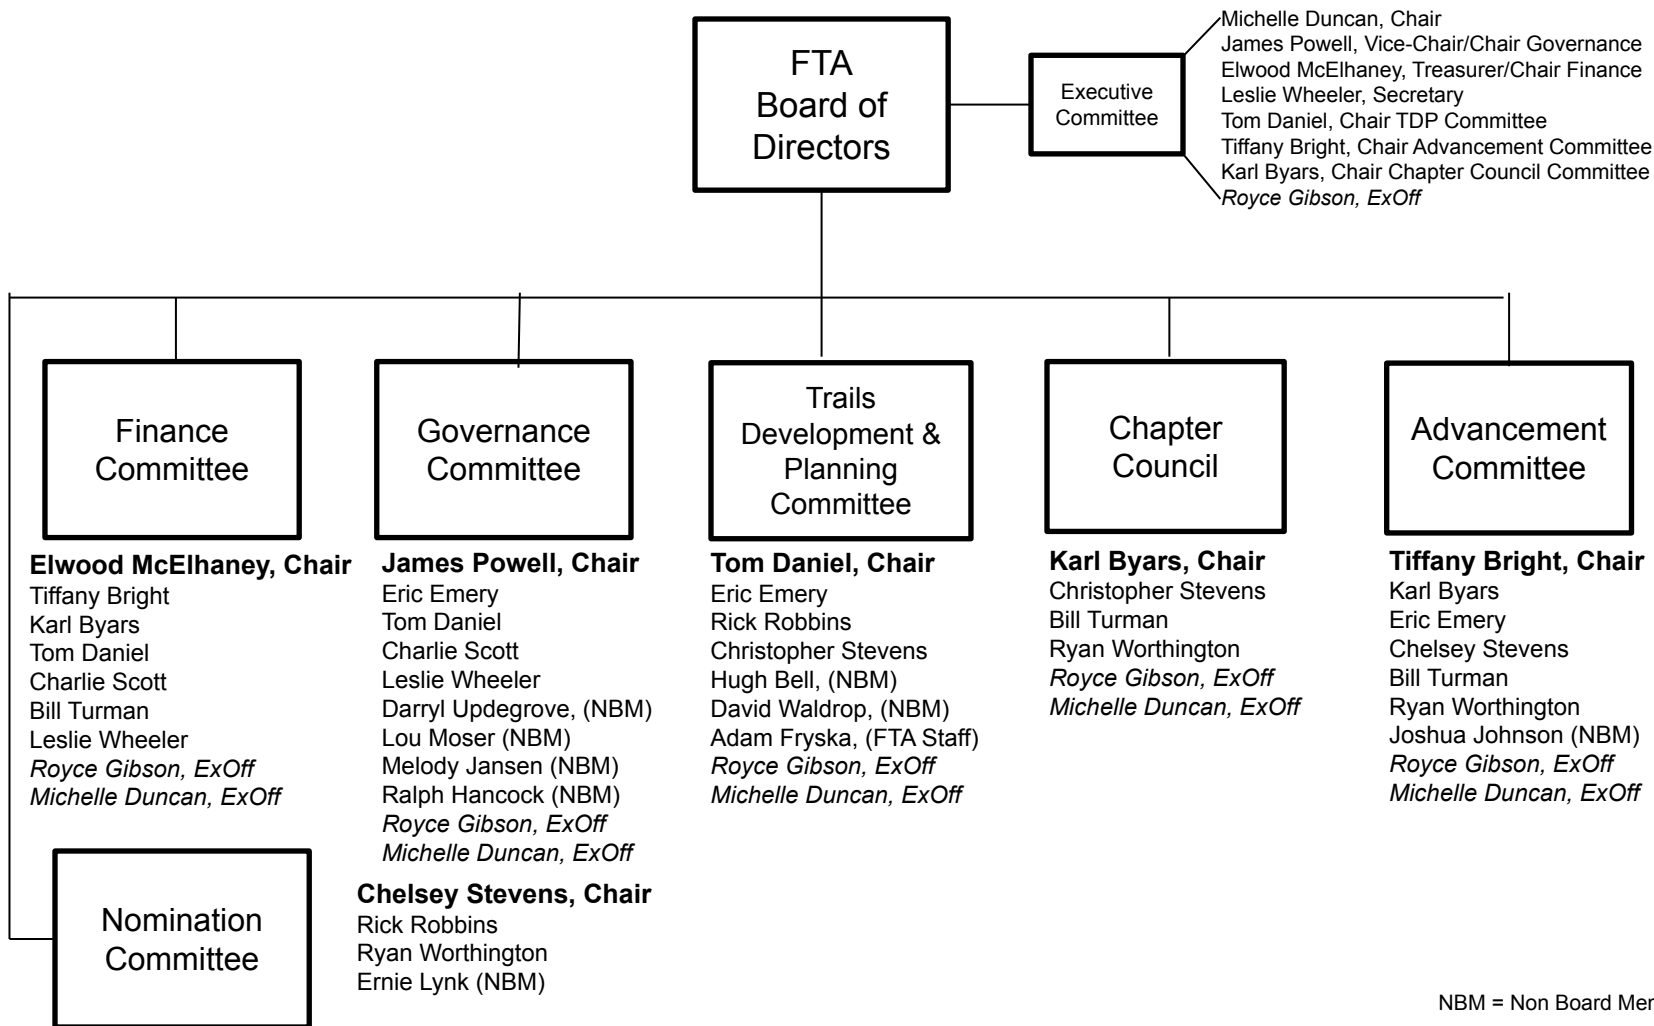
FTA Board of Directors

Executive Committee

Michelle Duncan, Chair
James Powell, Vice-Chair/Chair Governance
Elwood McElhaney, Treasurer/Chair Finance
Leslie Wheeler, Secretary
Tom Daniel, Chair TDP Committee
Tiffany Bright, Chair Advancement Committee
Karl Byars, Chair Chapter Council Committee
*Royce Gibson, ExOff*

Finance Committee

**Elwood McElhaney, Chair**
Tiffany Bright
Karl Byars
Tom Daniel
Charlie Scott
Bill Turman
Leslie Wheeler
*Royce Gibson, ExOff*
*Michelle Duncan, ExOff*

Governance Committee

**James Powell, Chair**
Eric Emery
Tom Daniel
Charlie Scott
Leslie Wheeler
Darryl Updegrove, (NBM)
Lou Moser (NBM)
Melody Jansen (NBM)
Ralph Hancock (NBM)
*Royce Gibson, ExOff*
*Michelle Duncan, ExOff*

Trails Development & Planning Committee

**Tom Daniel, Chair**
Eric Emery
Rick Robbins
Christopher Stevens
Hugh Bell, (NBM)
David Waldrop, (NBM)
Adam Fryska, (FTA Staff)
*Royce Gibson, ExOff*
*Michelle Duncan, ExOff*

Chapter Council

**Karl Byars, Chair**
Christopher Stevens
Bill Turman
Ryan Worthington
*Royce Gibson, ExOff*
*Michelle Duncan, ExOff*

Advancement Committee

**Tiffany Bright, Chair**
Karl Byars
Eric Emery
Chelsey Stevens
Bill Turman
Ryan Worthington
Joshua Johnson (NBM)
*Royce Gibson, ExOff*
*Michelle Duncan, ExOff*

Nomination Committee

**Chelsey Stevens, Chair**
Rick Robbins
Ryan Worthington
Ernie Lynk (NBM)

NBM = Non Board Mer